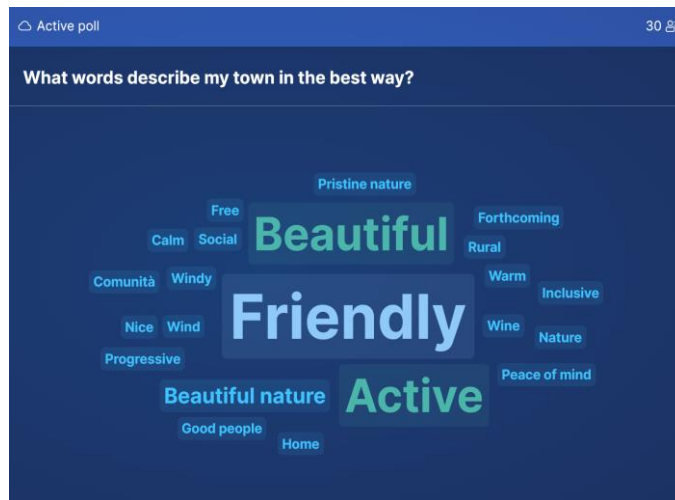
Active poll

30

What words describe my town in the best way?

Pristine nature
Free
Forthcoming
Calm
Social
Beautiful
Rural
Comunità
Windy
Warm
Inclusive
Nice
Wind
Friendly
Wine
Nature
Progressive
Peace of mind
Beautiful nature
Active
Good people
Home